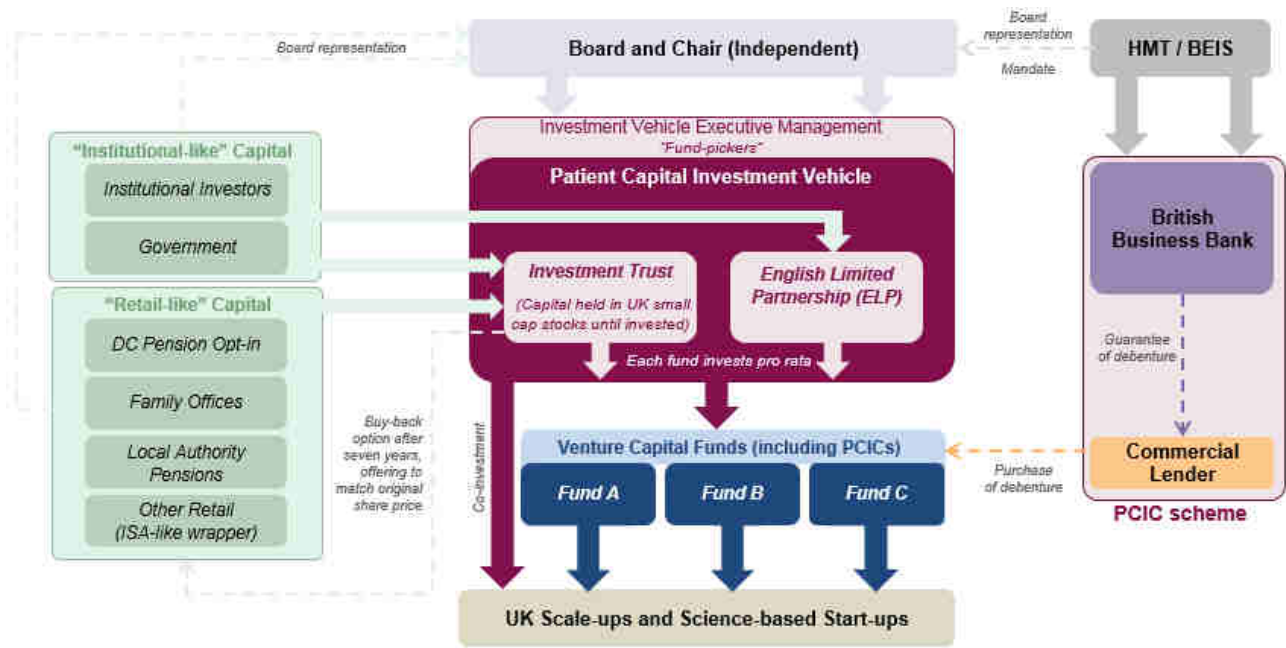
Board representation

Board and Chair (Independent)

Board representation

Mandate

HMT / BEIS

Investment Vehicle Executive Management
"Fund-pickers"

Patient Capital Investment Vehicle

"Institutional-like" Capital

Institutional Investors

Government

"Retail-like" Capital

DC Pension Opt-in

Family Offices

Local Authority Pensions

Other Retail (ISA-like wrapper)

Investment Trust

(Capital held in UK small cap stocks until invested)

English Limited Partnership (ELP)

Each fund invests pro rata

British Business Bank

Guarantee of debenture

Commercial Lender

PCIC scheme

Purchase of debenture

Buy-back option after seven years, offering to match original share price

Co-investment

Venture Capital Funds (including PCICs)

Fund A

Fund B

Fund C

UK Scale-ups and Science-based Start-ups